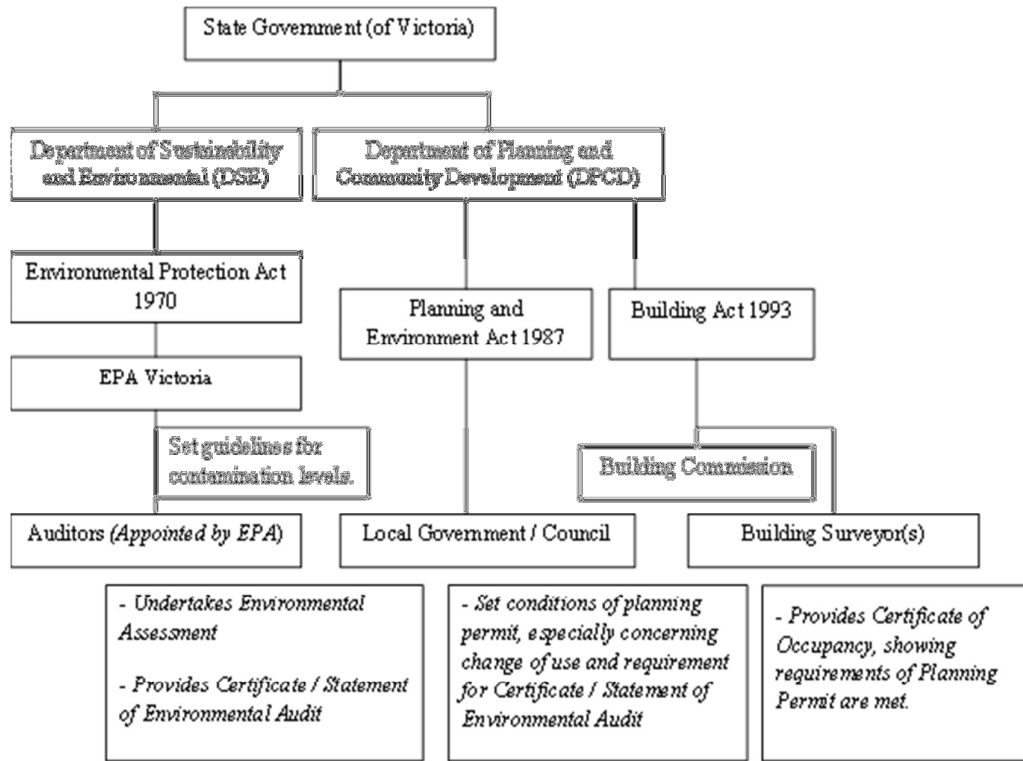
State Government (of Victoria)

Department of Sustainability and Environmental (DSE)

Department of Planning and Community Development (DPCD)

Environmental Protection Act 1970

Planning and Environment Act 1987

Building Act 1993

EPA Victoria

Set guidelines for contamination levels.

Building Commission

Auditors (Appointed by EPA)

Local Government / Council

Building Surveyor(s)

- Undertakes Environmental Assessment

- Provides Certificate / Statement of Environmental Audit

- Set conditions of planning permit, especially concerning change of use and requirement for Certificate / Statement of Environmental Audit

- Provides Certificate of Occupancy, showing requirements of Planning Permit are met.